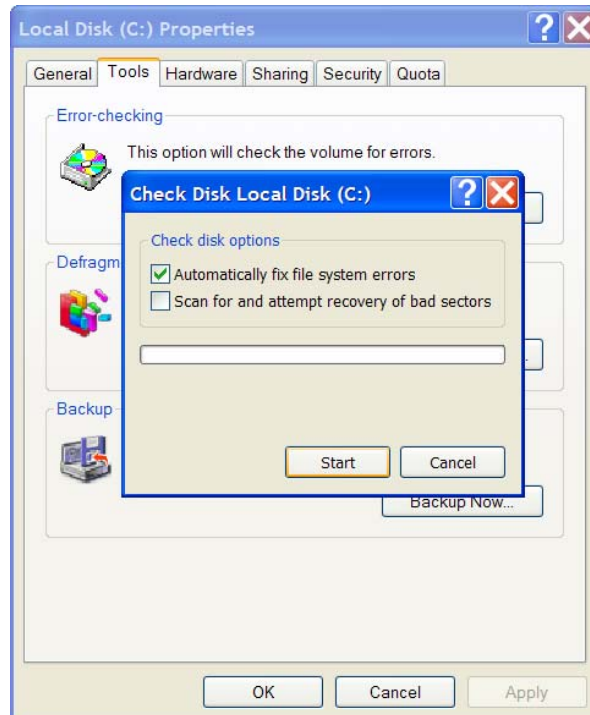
Local Disk (C:) Properties

General | Tools | Hardware | Sharing | Security | Quota

Error-checking

This option will check the volume for errors.

Defragm

Backup

Backup Now...

Check Disk Local Disk (C:)

Check disk options

Automatically fix file system errors

Scan for and attempt recovery of bad sectors

Start

Cancel

OK

Cancel

Apply